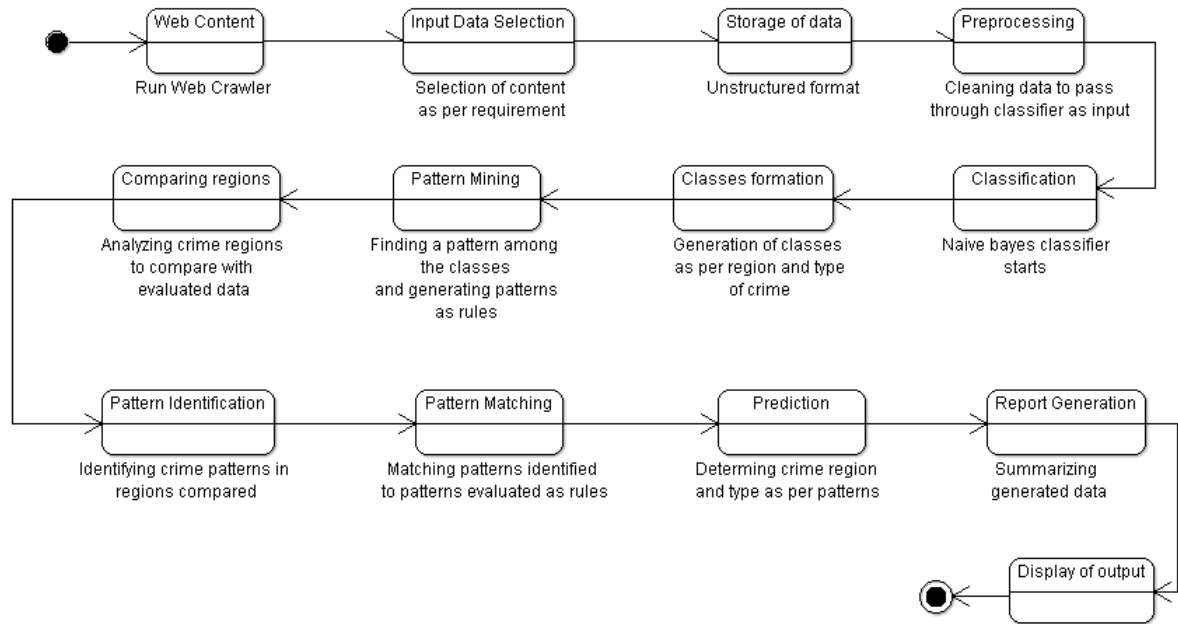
Web Content

Run Web Crawler

Input Data Selection

Selection of content as per requirement

Storage of data

Unstructured format

Preprocessing

Cleaning data to pass through classifier as input

Classification

Naive bayes classifier starts

Classes formation

Generation of classes as per region and type of crime

Pattern Mining

Finding a pattern among the classes and generating patterns as rules

Comparing regions

Analyzing crime regions to compare with evaluated data

Pattern Identification

Identifying crime patterns in regions compared

Pattern Matching

Matching patterns identified to patterns evaluated as rules

Prediction

Determing crime region and type as per patterns

Report Generation

Summarizing generated data

Display of output